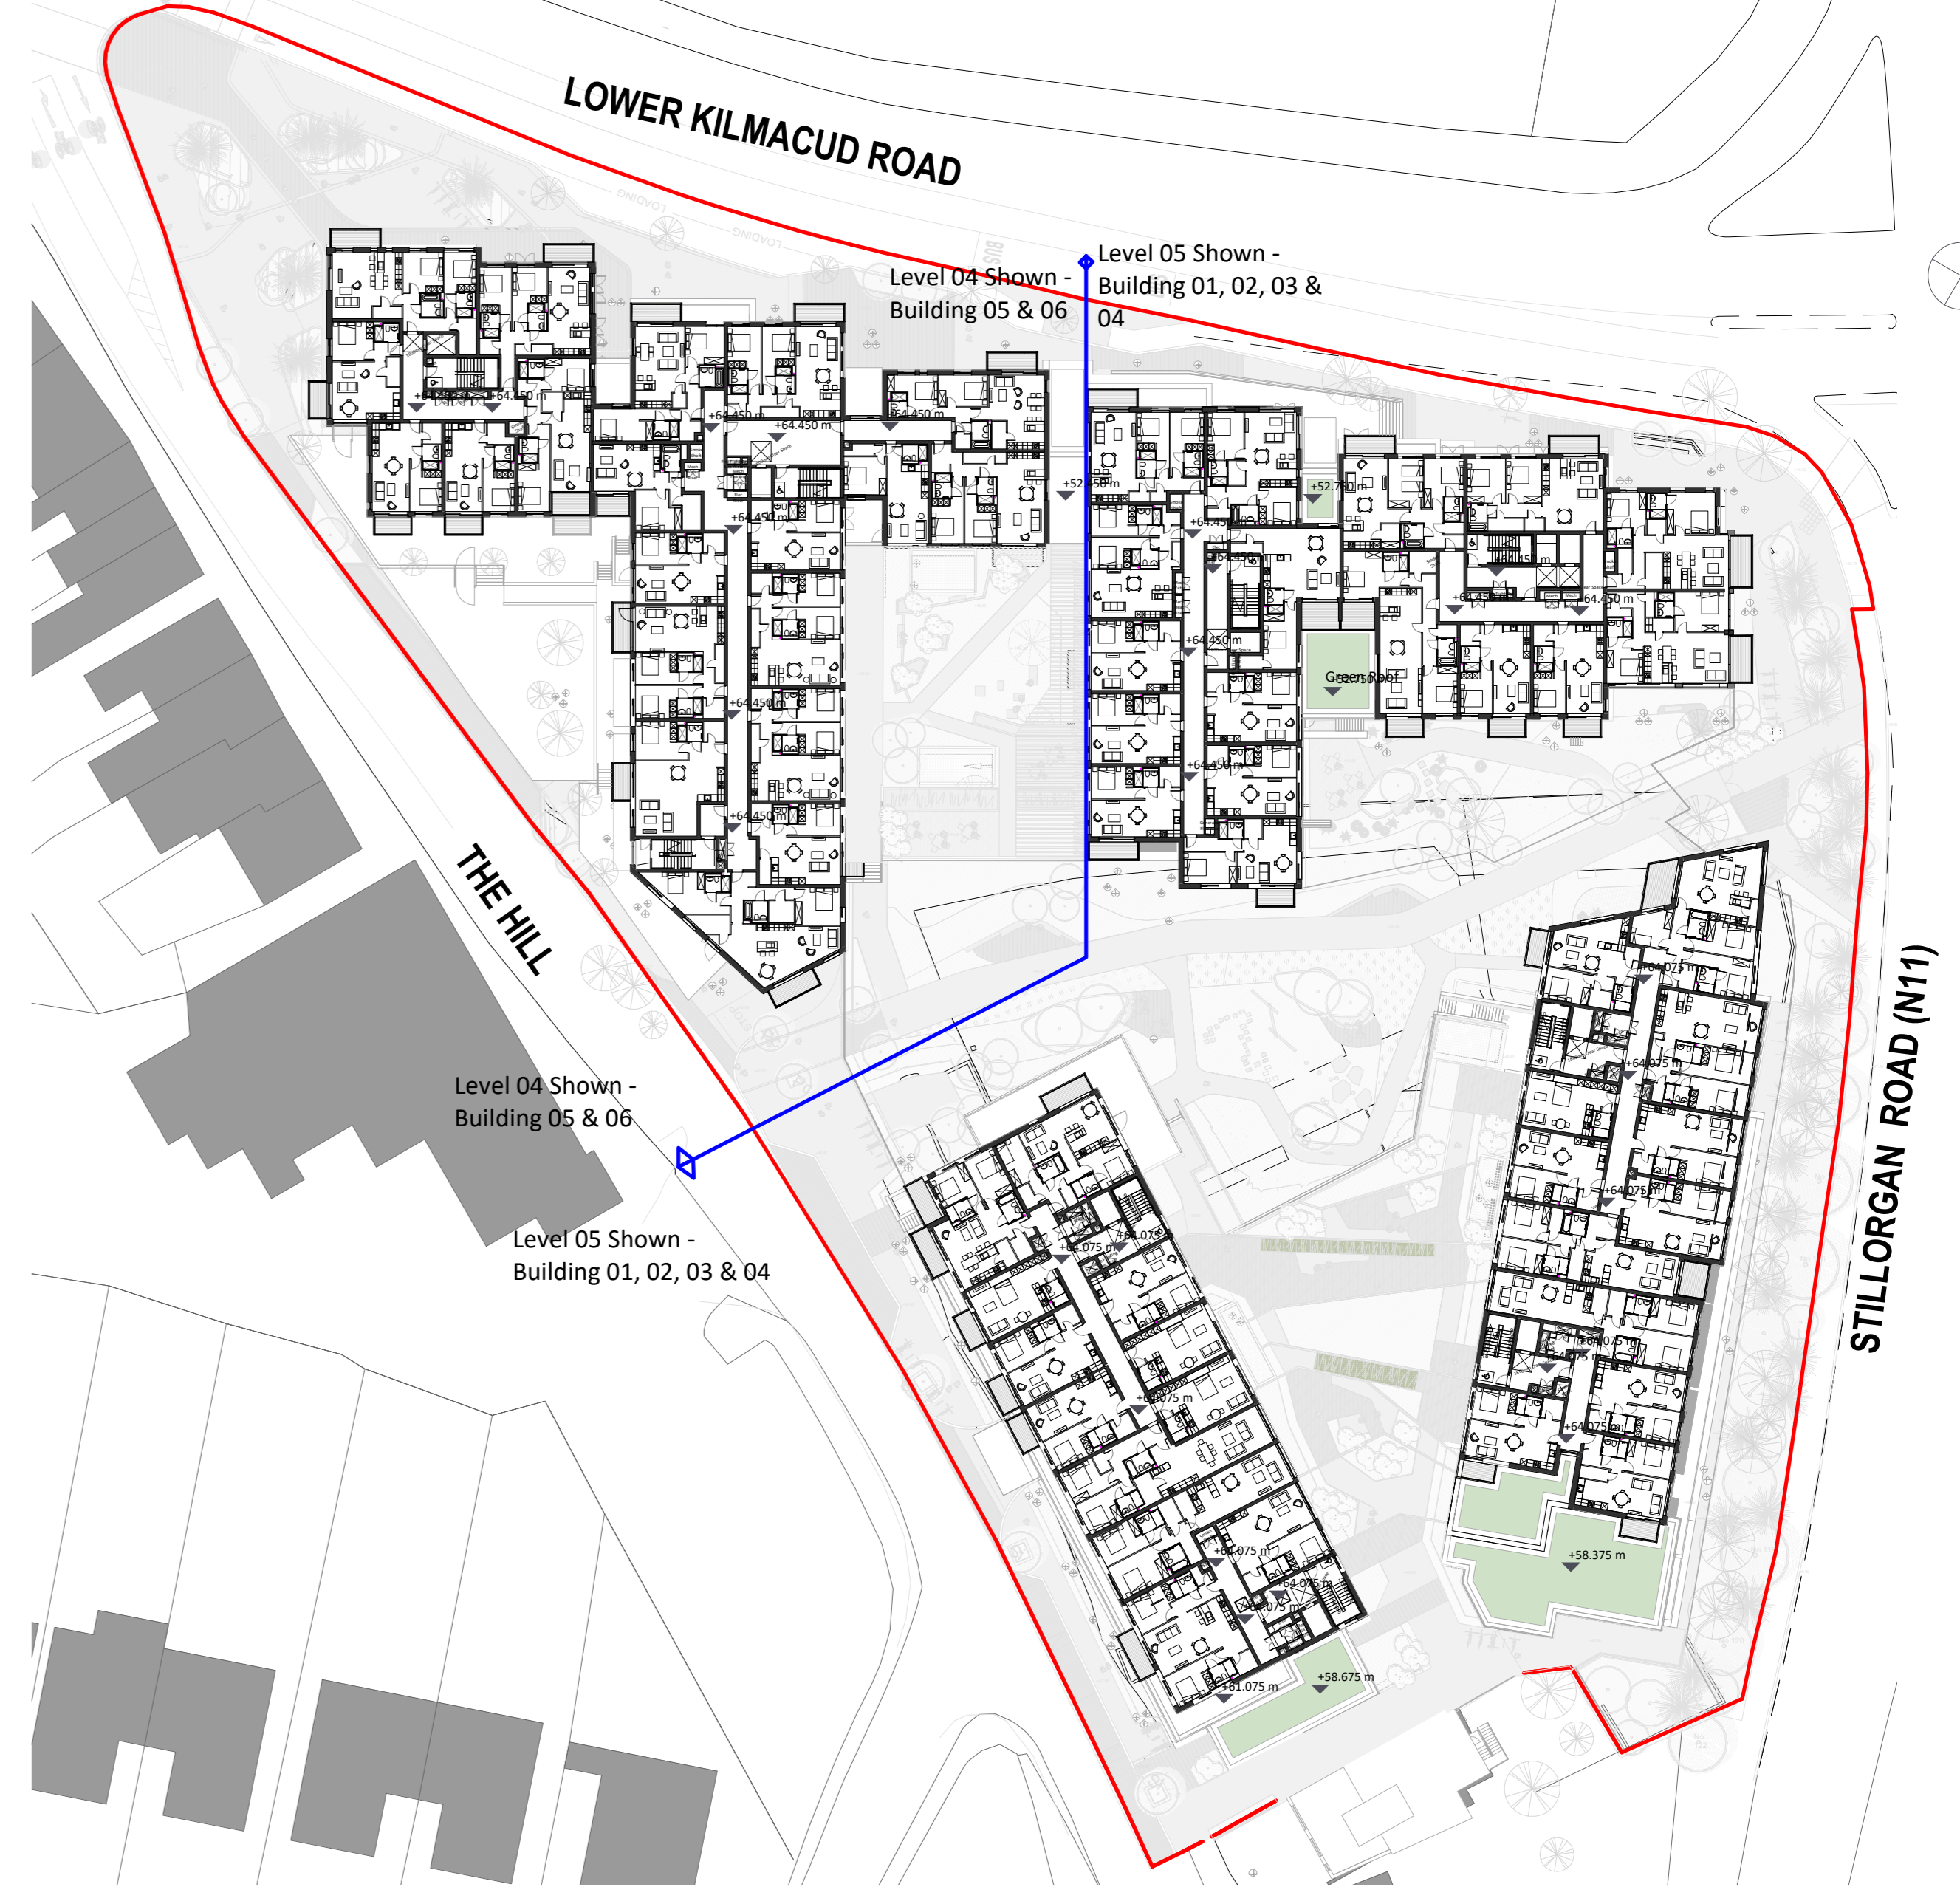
LOWER KILMACUD ROAD

Level 04 Shown - Building 05 & 06

Level 05 Shown - Building 01, 02, 03 & 04

LOADING

LOADING

BUS

+64.450 m

+64.450 m

+64.450 m

+64.450 m

+64.450 m

+64.450 m

+64.450 m

+64.450 m

+52.450 m

+52.750 m

+64.450 m

+64.450 m

+64.450 m

+64.450 m

+64.450 m

Green Roof

THE HILL

STILLORGAN ROAD (N11)

+64.075 m

+64.075 m

+64.075 m

+64.075 m

+64.075 m

+64.075 m

+58.375 m

Level 04 Shown - Building 05 & 06

Level 05 Shown - Building 01, 02, 03 & 04

+64.075 m

+64.075 m

+64.075 m

+64.075 m

+64.075 m

+64.075 m

+61.075 m

+58.675 m